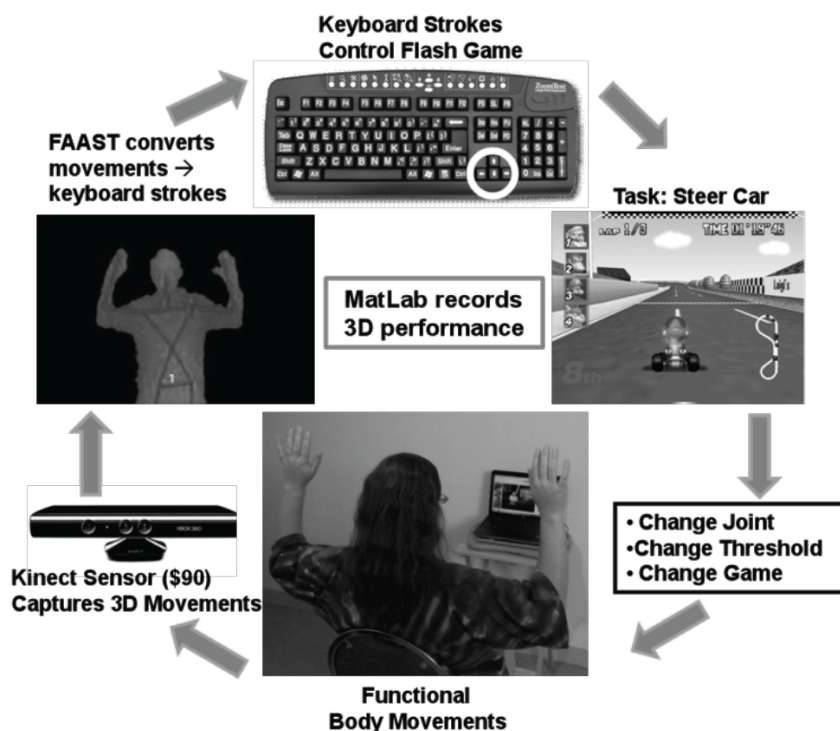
Keyboard Strokes
Control Flash Game

FAAST converts movements → keyboard strokes

Task: Steer Car

LAP 1/3

TIME 01' 19" 46

Luigi's

MatLab records 3D performance

8th

• Change Joint
•Change Threshold
• Change Game

XBOX 360

Kinect Sensor ($90)
Captures 3D Movements

Functional
Body Movements